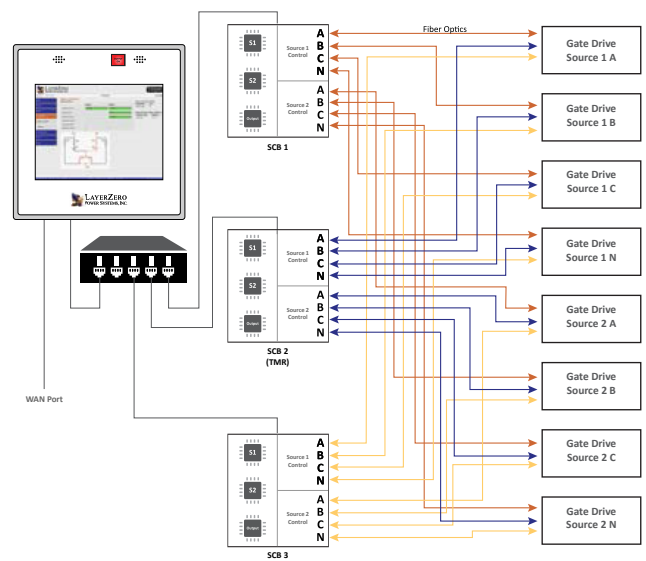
LAYERZERO POWER SYSTEMS, INC.

S1
S2
Output
Source 1 Control
Source 2 Control
A B C N
A B C N
SCB 1

S1
S2
Output
Source 1 Control
Source 2 Control
A B C N
A B C N
SCB 2 (TMR)

S1
S2
Output
Source 1 Control
Source 2 Control
A B C N
A B C N
SCB 3

WAN Port

Fiber Optics

Gate Drive Source 1 A
Gate Drive Source 1 B
Gate Drive Source 1 C
Gate Drive Source 1 N
Gate Drive Source 2 A
Gate Drive Source 2 B
Gate Drive Source 2 C
Gate Drive Source 2 N